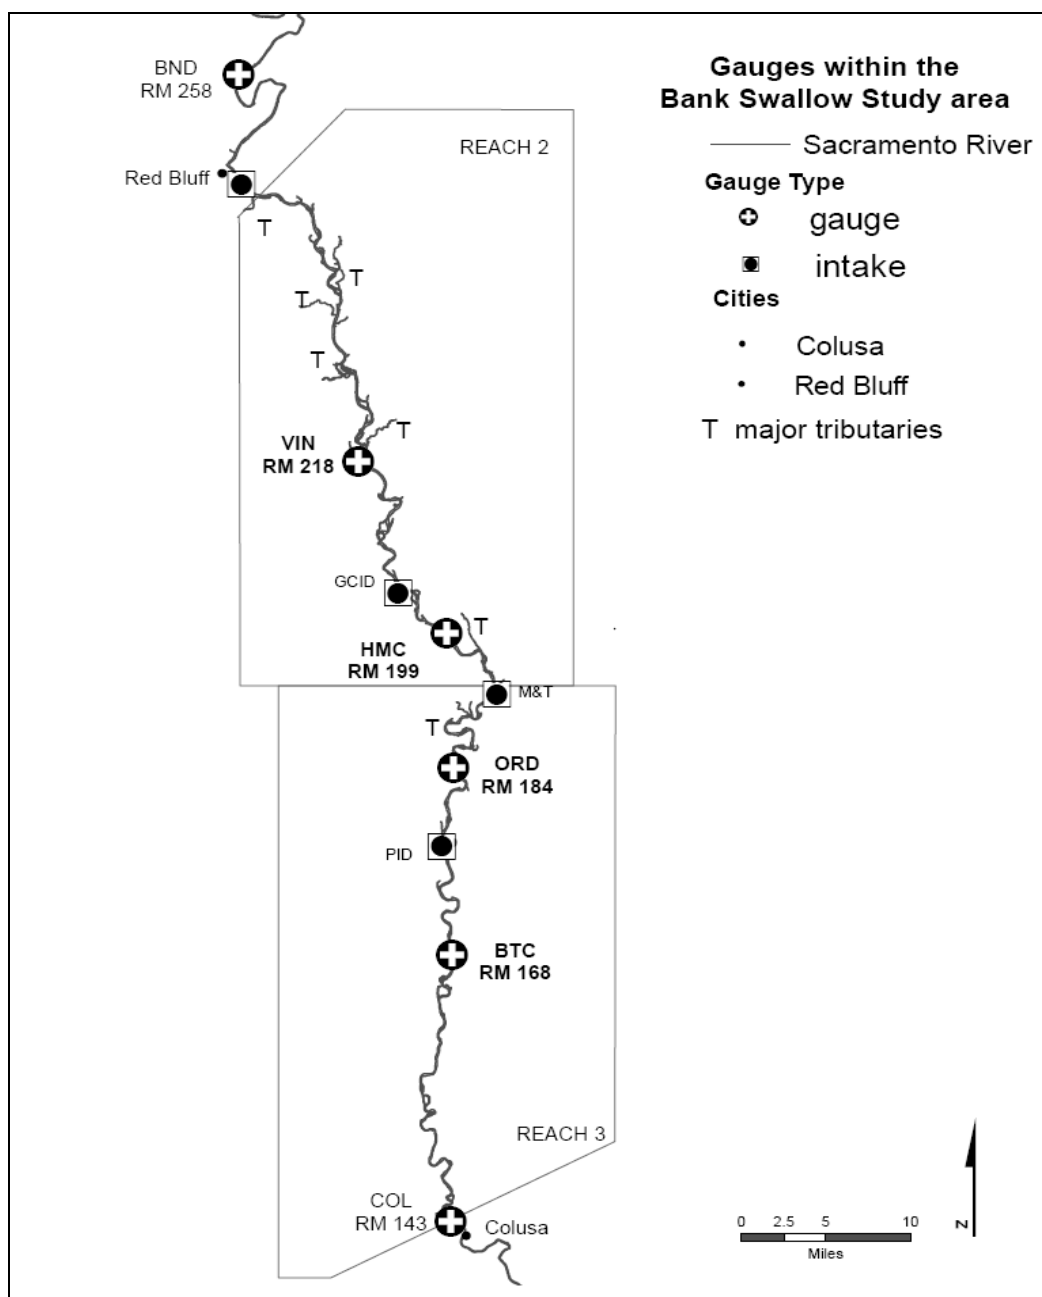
Gauges within the Bank Swallow Study area

Sacramento River

Gauge Type

gauge

intake

Cities

Colusa

Red Bluff

T major tributaries

BND
RM 258

REACH 2

Red Bluff

T

T

T

T

T

VIN
RM 218

GCID

HMC
RM 199

T

M&T

T

ORD
RM 184

PID

BTC
RM 168

REACH 3

COL
RM 143

Colusa

0 2.5 5 10
Miles

N